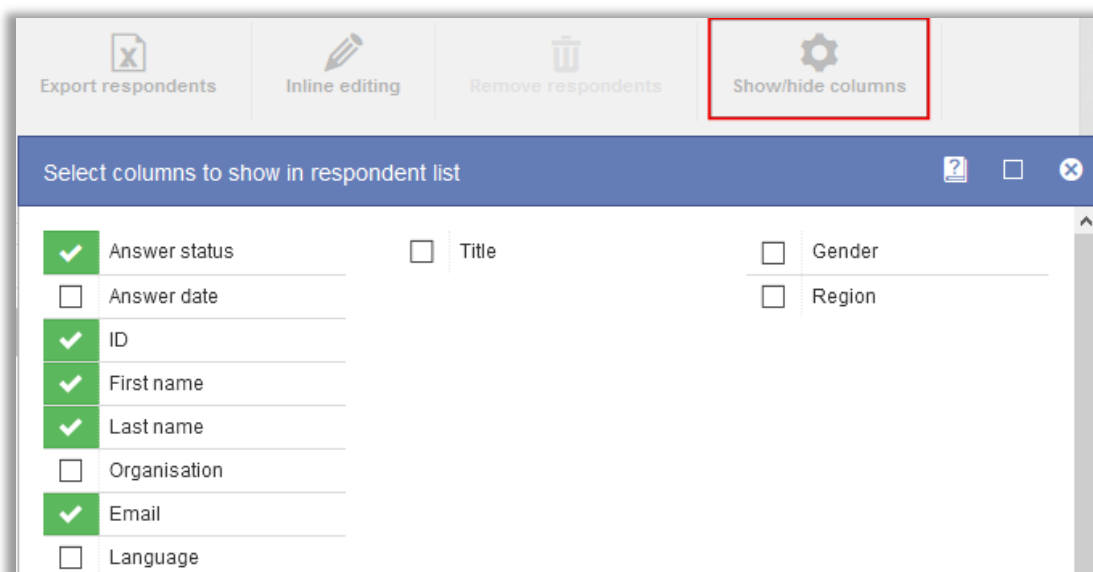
Export respondents
Inline editing
Remove respondents
Show/hide columns

Select columns to show in respondent list

Answer status
Answer date
ID
First name
Last name
Organisation
Email
Language

Title

Gender
Region